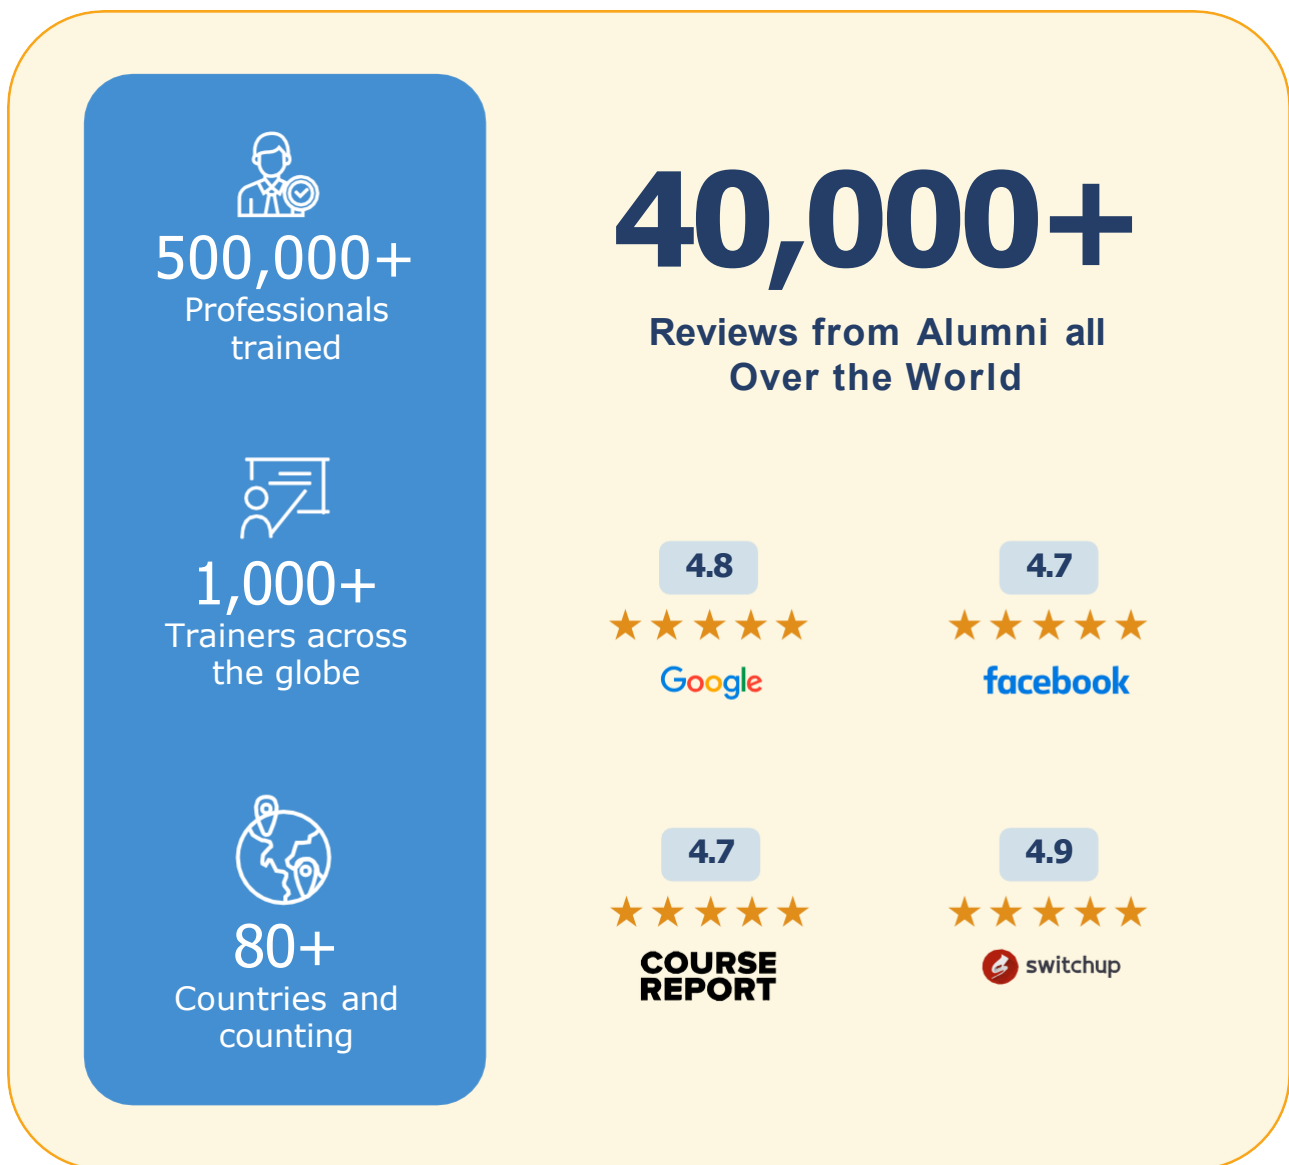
500,000+
Professionals trained

1,000+
Trainers across the globe

80+
Countries and counting

40,000+

Reviews from Alumni all Over the World

4.8
★★★★★
Google

4.7
★★★★★
facebook

4.7
★★★★★
COURSE REPORT

4.9
★★★★★
switchup